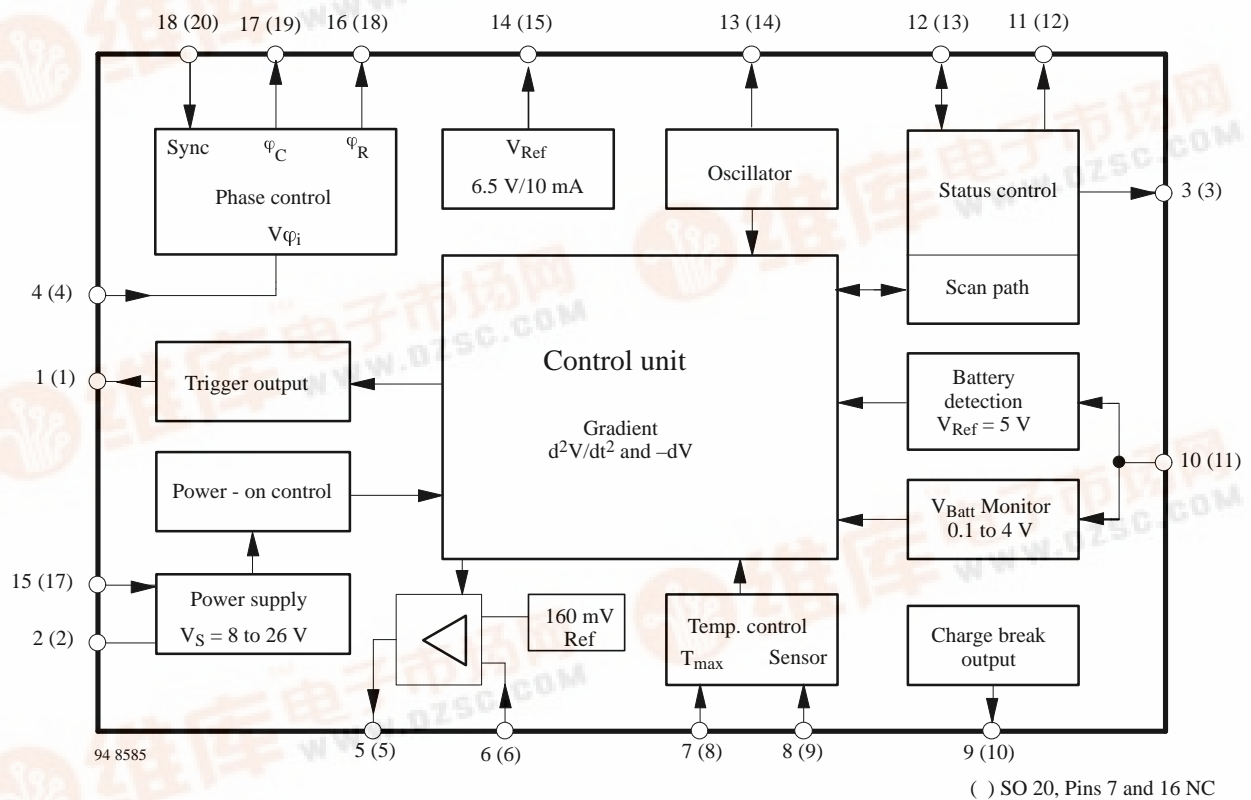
18 (20) 17 (19) 16 (18) 14 (15) 13 (14) 12 (13) 11 (12)

Sync $\varphi_C$ $\varphi_R$

Phase control

$V\varphi_i$

$V_{Ref}$

6.5 V/10 mA

Oscillator

Status control

3 (3)

Scan path

4 (4)

Control unit

Gradient
$d^2V/dt^2$ and –dV

1 (1)

Trigger output

Battery detection
$V_{Ref}$ = 5 V

10 (11)

Power - on control

$V_{Batt}$ Monitor
0.1 to 4 V

15 (17)

Power supply
$V_S$ = 8 to 26 V

2 (2)

160 mV Ref

Temp. control
$T_{max}$ Sensor

Charge break output

94 8585

5 (5) 6 (6) 7 (8) 8 (9) 9 (10)

( ) SO 20, Pins 7 and 16 NC

www.dzsc.com